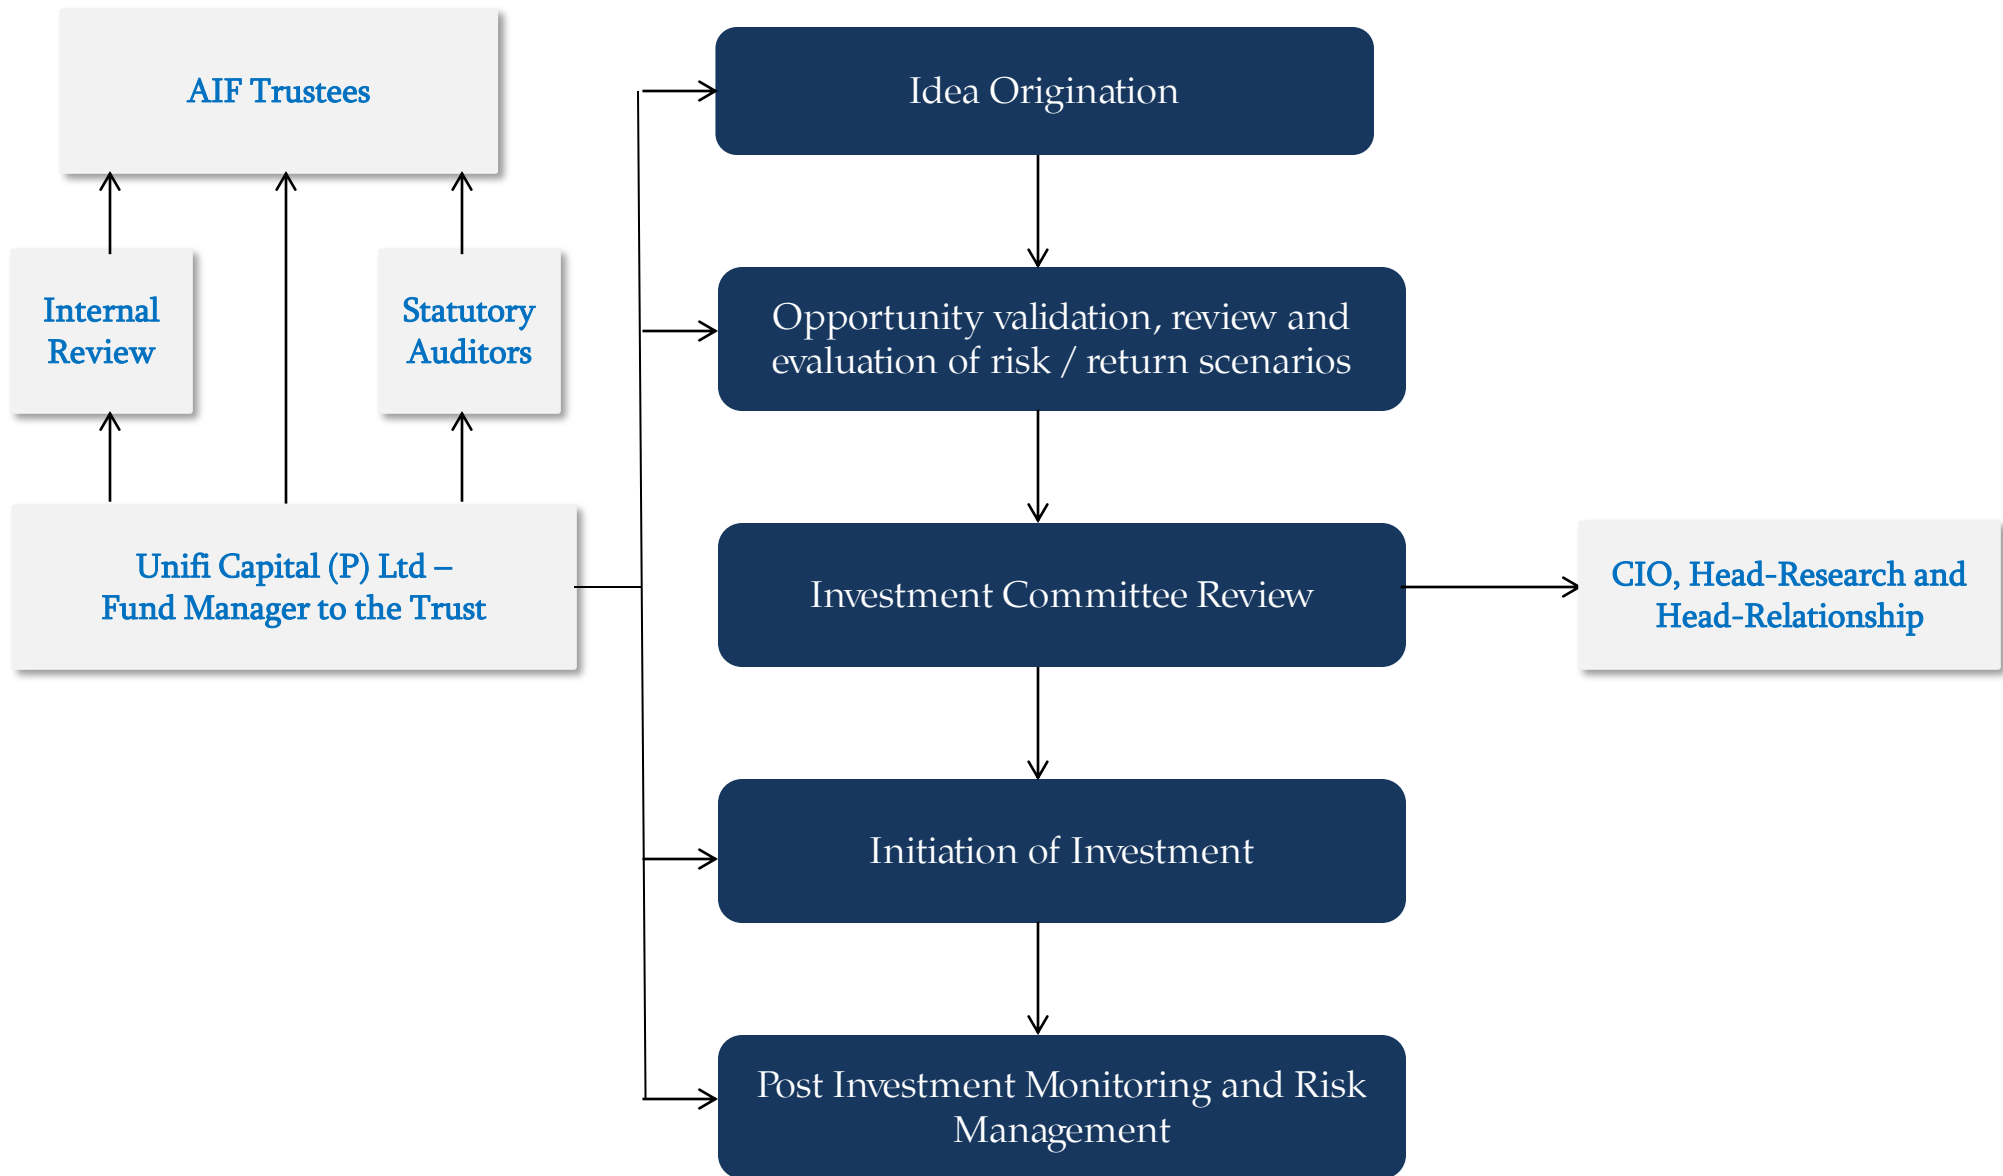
AIF Trustees

Internal Review

Statutory Auditors

Unifi Capital (P) Ltd – Fund Manager to the Trust

Idea Origination

Opportunity validation, review and evaluation of risk / return scenarios

Investment Committee Review

CIO, Head-Research and Head-Relationship

Initiation of Investment

Post Investment Monitoring and Risk Management